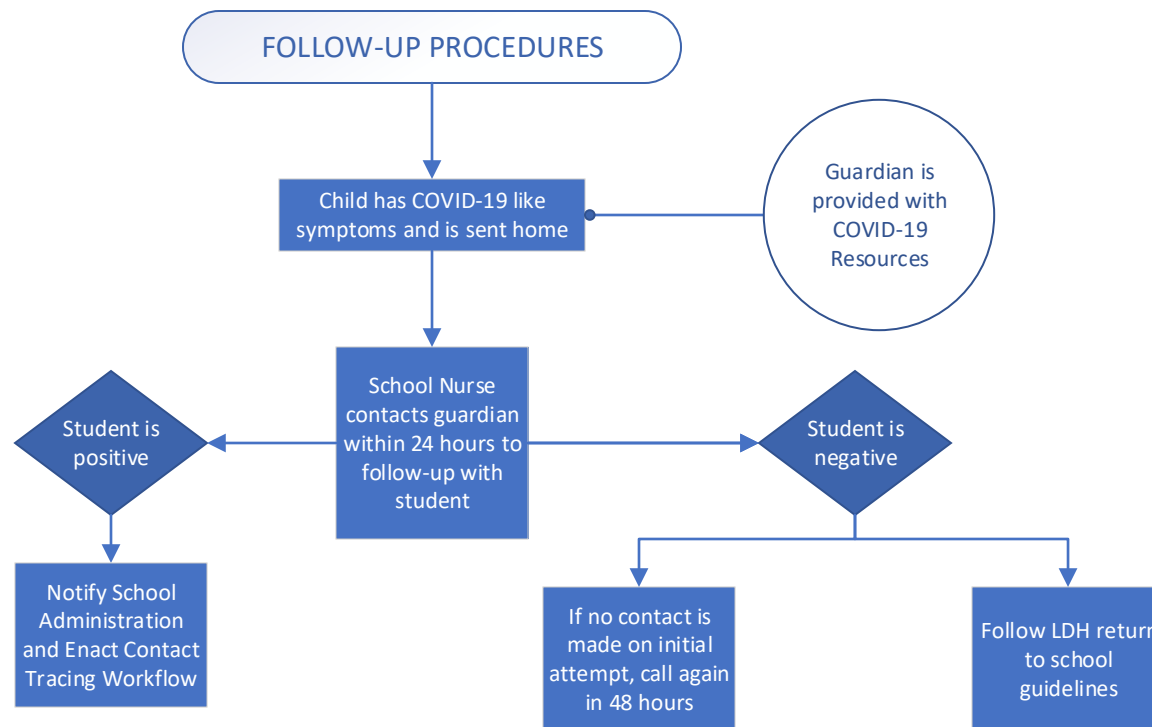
FOLLOW-UP PROCEDURES

Child has COVID-19 like symptoms and is sent home

Guardian is provided with COVID-19 Resources

School Nurse contacts guardian within 24 hours to follow-up with student

Student is positive

Student is negative

Notify School Administration and Enact Contact Tracing Workflow

If no contact is made on initial attempt, call again in 48 hours

Follow LDH retur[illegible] to school guidelines